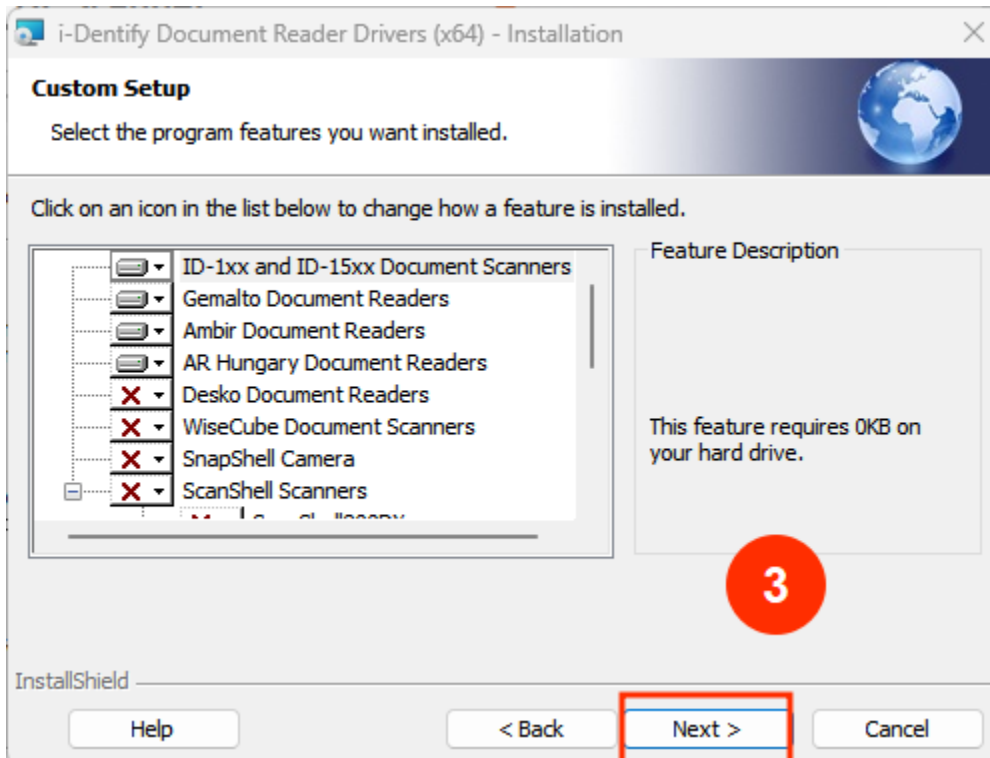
i-Dentify Document Reader Drivers (x64) - Installation

Custom Setup

Select the program features you want installed.

Click on an icon in the list below to change how a feature is installed.

ID-1xx and ID-15xx Document Scanners
Gemalto Document Readers
Ambir Document Readers
AR Hungary Document Readers
Desko Document Readers
WiseCube Document Scanners
SnapShell Camera
ScanShell Scanners
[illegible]

Feature Description

This feature requires 0KB on your hard drive.

3

InstallShield

Help

< Back

Next >

Cancel